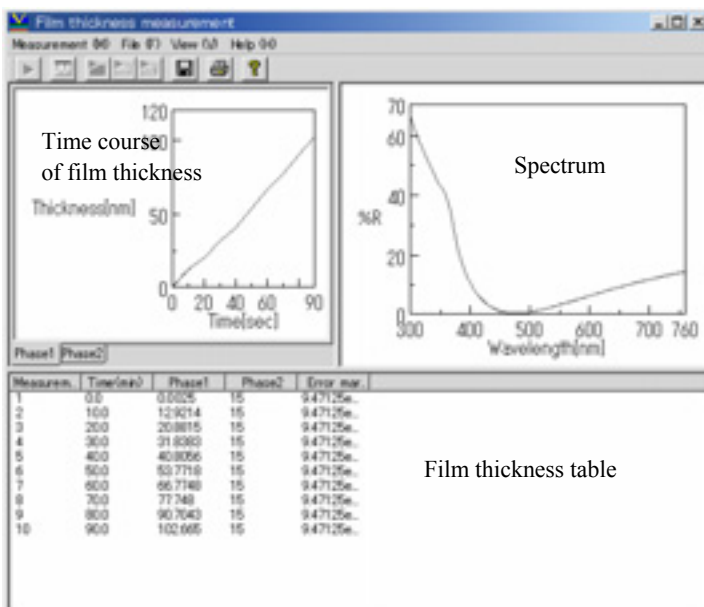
Film thickness measurement

Measurement (M) File (F) View (V) Help (H)

Time course of film thickness

120

Thickness[nm] 50

0

0 20 40 60 90

Time[sec]

Phase1 Phase2

70

60

40

%R

20

0

300 400 500 600 700 760

Wavelength[nm]

Spectrum

| Measurem. | Time(min) | Phase1 | Phase2 | Error mar. |
|---|---|---|---|---|
| 1 | 0.0 | 0.0025 | 15 | 9.47125e.. |
| 2 | 10.0 | 12.9214 | 15 | 9.47125e.. |
| 3 | 20.0 | 20.8615 | 15 | 9.47125e.. |
| 4 | 30.0 | 31.8383 | 15 | 9.47125e.. |
| 5 | 40.0 | 40.8056 | 15 | 9.47125e.. |
| 6 | 50.0 | 53.7718 | 15 | 9.47125e.. |
| 7 | 60.0 | 66.7748 | 15 | 9.47125e.. |
| 8 | 70.0 | 77.748 | 15 | 9.47125e.. |
| 9 | 80.0 | 90.7643 | 15 | 9.47125e.. |
| 10 | 90.0 | 102.665 | 15 | 9.47125e.. |

Film thickness table